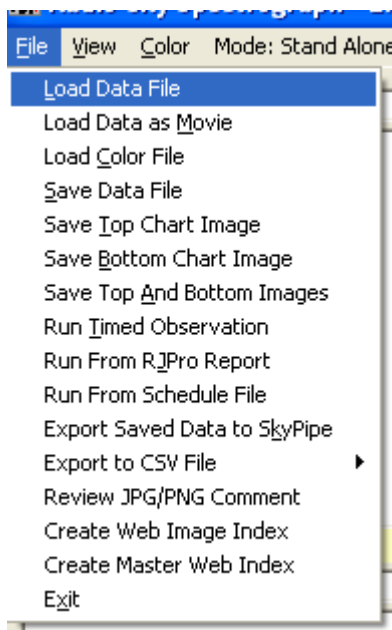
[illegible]

File View Color Mode: Stand Alone

Load Data File
Load Data as Movie
Load Color File
Save Data File
Save Top Chart Image
Save Bottom Chart Image
Save Top And Bottom Images
Run Timed Observation
Run From RJPro Report
Run From Schedule File
Export Saved Data to SkyPipe
Export to CSV File
Review JPG/PNG Comment
Create Web Image Index
Create Master Web Index
Exit